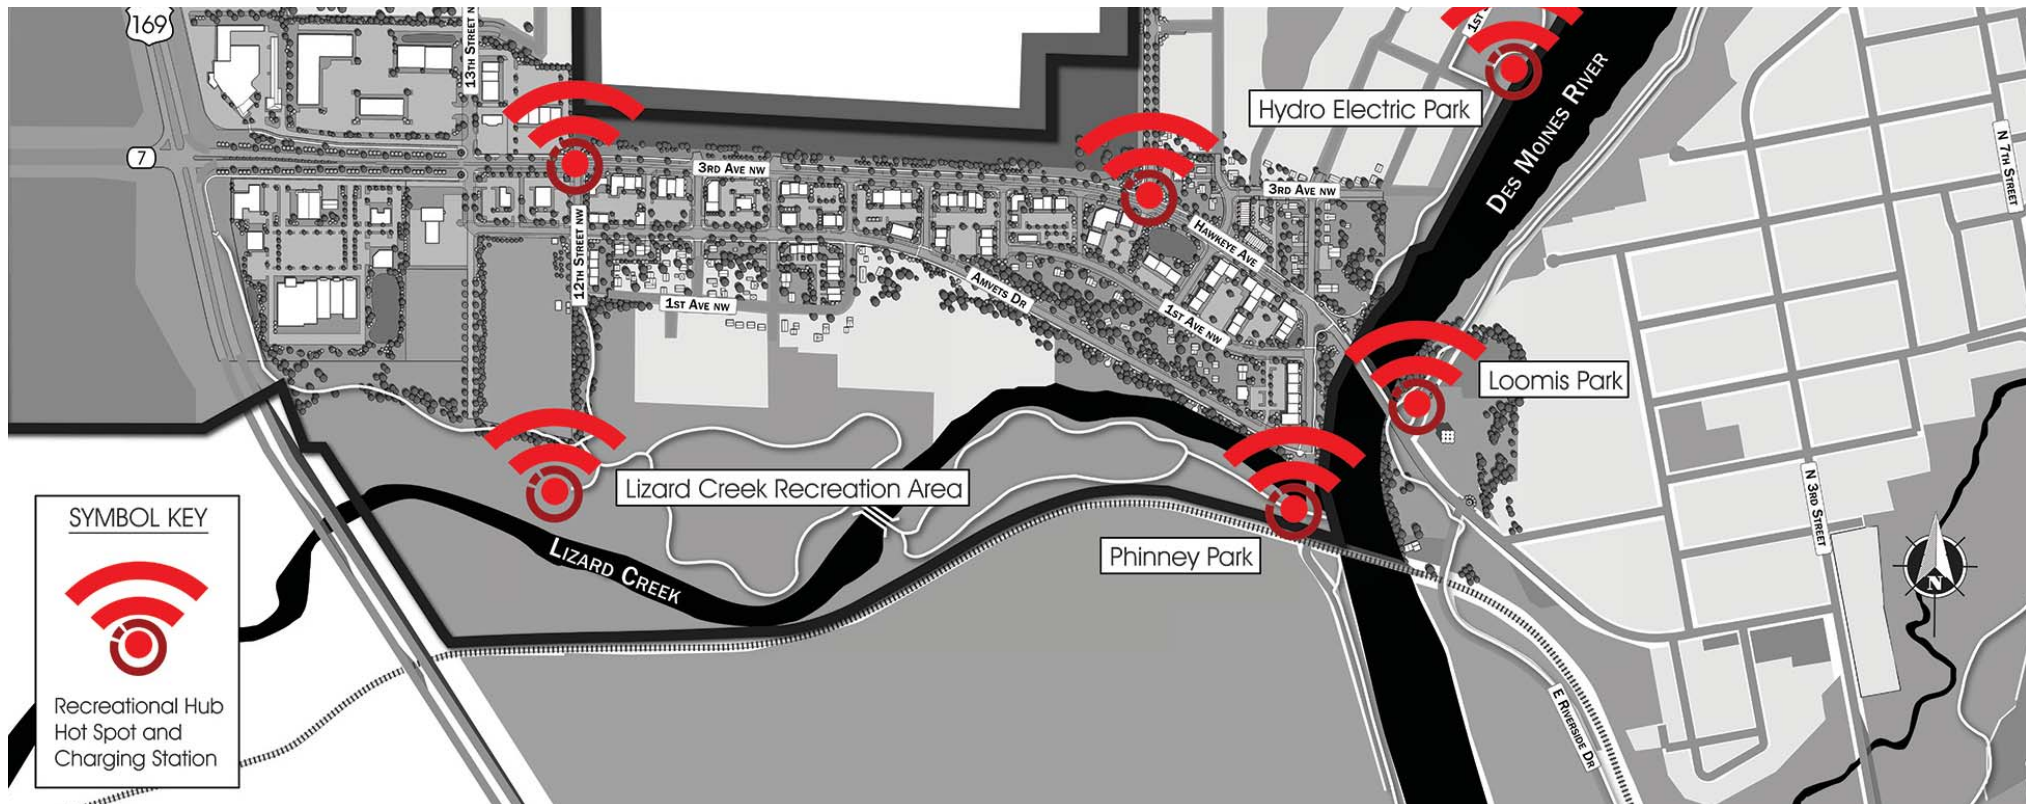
169

13th Street N

7

3rd Ave NW

12th Street NW

1st Ave NW

Hydro Electric Park

3rd Ave NW

Hawkeye Ave

Amvets Dr

1st Ave NW

1st

Des Moines River

N 7th Street

Loomis Park

Lizard Creek Recreation Area

Phinney Park

Lizard Creek

N 3rd Street

N

E Riverside Dr

SYMBOL KEY

Recreational Hub Hot Spot and Charging Station